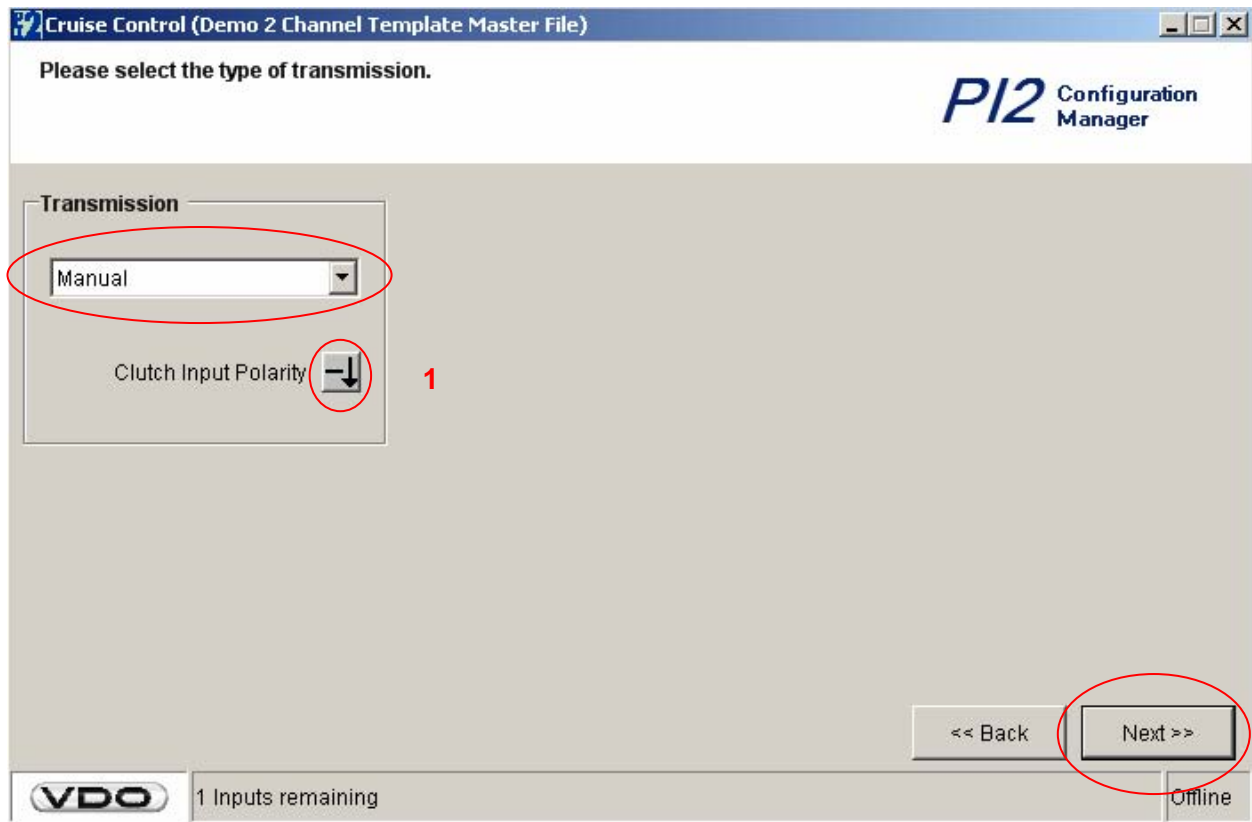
Cruise Control (Demo 2 Channel Template Master File)

Please select the type of transmission.

PI2 Configuration Manager

Transmission

Manual

Clutch Input Polarity

1

<< Back

Next >>

VDO

1 Inputs remaining

Offline